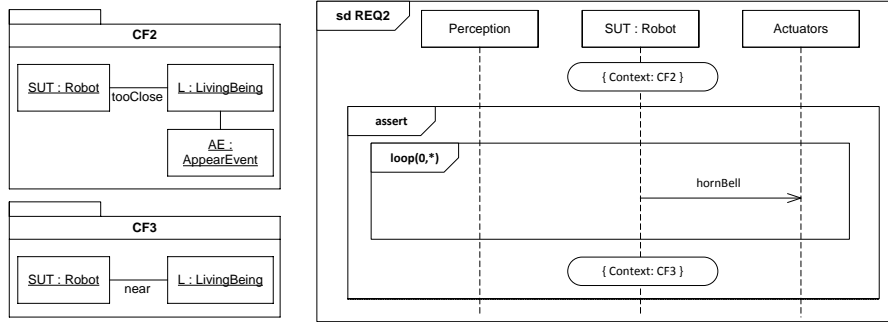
CF2

SUT : Robot

tooClose

L : LivingBeing

AE : AppearEvent

CF3

SUT : Robot

near

L : LivingBeing

sd REQ2

Perception

SUT : Robot

Actuators

{ Context: CF2 }

assert

loop(0,*)

hornBell

{ Context: CF3 }